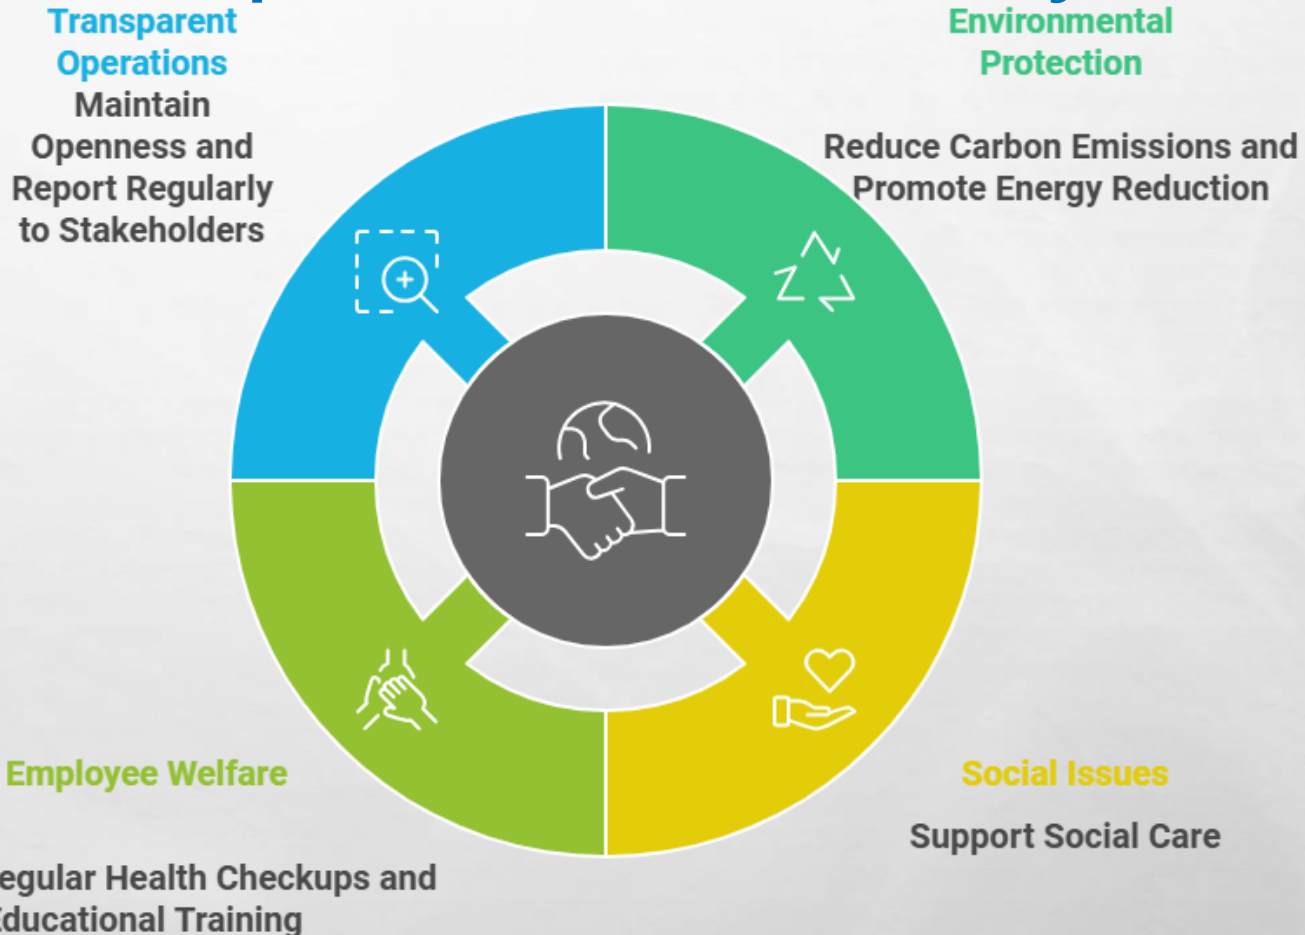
Transparent Operations

Maintain Openness and Report Regularly to Stakeholders

Environmental Protection

Reduce Carbon Emissions and Promote Energy Reduction

Employee Welfare

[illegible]egular Health Checkups and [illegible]ducational Training

Social Issues

Support Social Care